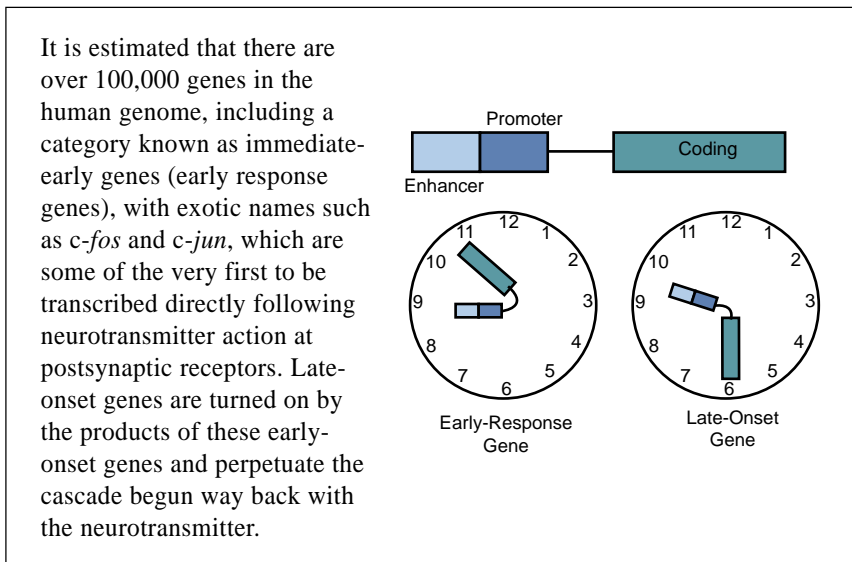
It is estimated that there are over 100,000 genes in the human genome, including a category known as immediate-early genes (early response genes), with exotic names such as c-*fos* and c-*jun*, which are some of the very first to be transcribed directly following neurotransmitter action at postsynaptic receptors. Late-onset genes are turned on by the products of these early-onset genes and perpetuate the cascade begun way back with the neurotransmitter.

Promoter
Coding
Enhancer

12 1 2 3 4 5 6 7 8 9 10 11
Early-Response Gene

12 1 2 3 4 5 6 7 8 9 10 11
Late-Onset Gene